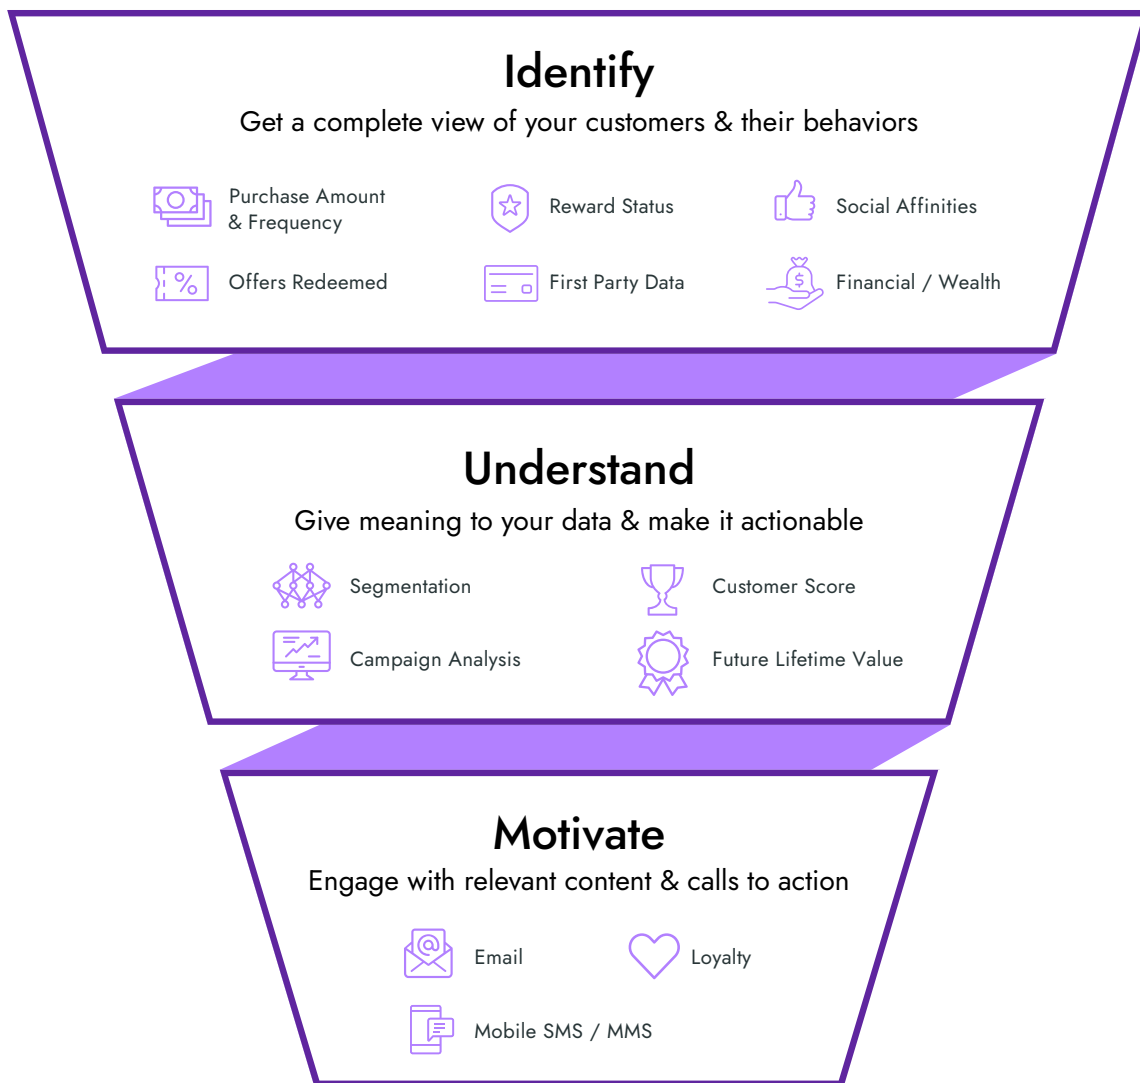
Identify
Get a complete view of your customers & their behaviors

Purchase Amount & Frequency
Reward Status
Social Affinities
Offers Redeemed
First Party Data
Financial / Wealth

Understand
Give meaning to your data & make it actionable

Segmentation
Customer Score
Campaign Analysis
Future Lifetime Value

Motivate
Engage with relevant content & calls to action

Email
Loyalty
Mobile SMS / MMS